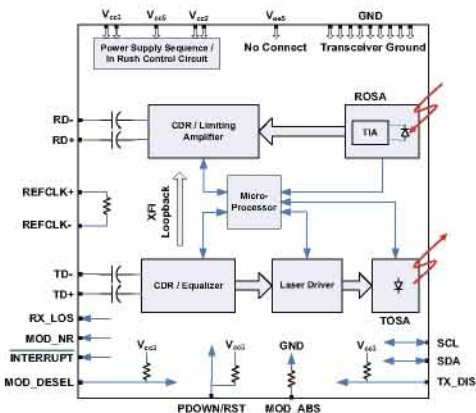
$V_{cc3}$ $V_{cc5}$ $V_{cc2}$ $V_{ee5}$ GND

Power Supply Sequence / In Rush Control Circuit

No Connect

Transceiver Ground

ROSA

RD-

RD+

CDR / Limiting Amplifier

TIA

REFCLK+

REFCLK-

XFI Loopback

Micro-Processor

TD-

TD+

CDR / Equalizer

Laser Driver

TOSA

RX_LOS

MOD_NR

INTERRUPT

MOD_DESEL

$V_{cc3}$

$V_{cc3}$

GND

$V_{cc3}$

SCL

SDA

TX_DIS

PDOWN/RST

MOD_ABS